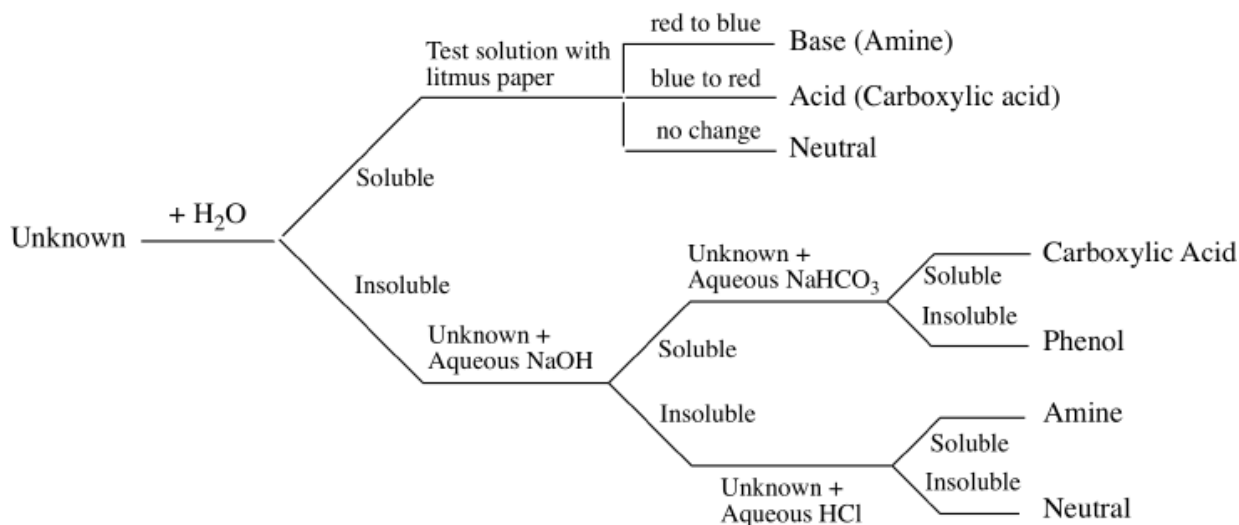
Unknown $+ H_2O$

Soluble

Test solution with litmus paper

red to blue Base (Amine)

blue to red Acid (Carboxylic acid)

no change Neutral

Insoluble

Unknown + Aqueous NaOH

Soluble

Unknown + Aqueous $NaHCO_3$

Soluble Carboxylic Acid

Insoluble Phenol

Insoluble

Unknown + Aqueous HCl

Soluble Amine

Insoluble Neutral